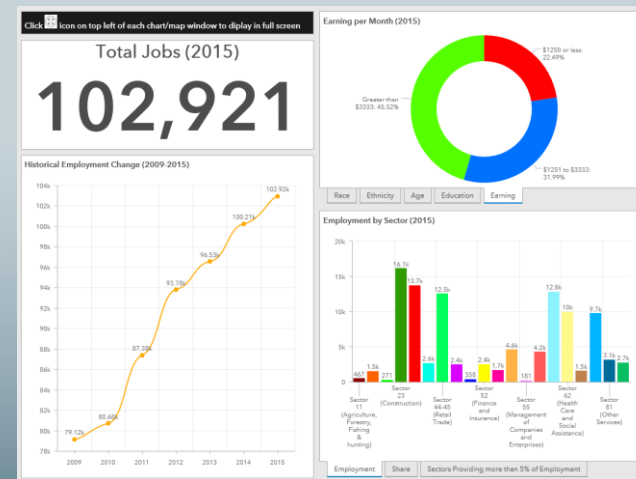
Click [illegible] icon on top left of each chart/map window to diplay in full screen

Total Jobs (2015)

102,921

Historical Employment Change (2009-2015)

| 104k |
| 102k |
| 100k |
| 98k |
| 96k |
| 94k |
| 92k |
| 90k |
| 88k |
| 86k |
| 84k |
| 82k |
| 80k |
| 78k |

79.12k
80.68k
87.38k
93.78k
96.53k
100.21k
102.92k

2009 2010 2011 2012 2013 2014 2015

Earning per Month (2015)

$1250 or less: 22.49%

Greater than $3333: 45.52%

$1251 to $3333: 31.99%

Race | Ethnicity | Age | Education | Earning

Employment by Sector (2015)

20k
15k
10k
5k
0

467 1.5k 271 16.1k 13.7k 2.6k 12.8k 2.4k 358 2.4k 1.7k 4.6k 181 4.2k 12.8k 10k 1.5k 9.7k 3.1k 2.7k

Sector 11 (Agriculture, Forestry, Fishing & hunting)
Sector 23 (Construction)
Sector 44-45 (Retail Trade)
Sector 52 (Finance and Insurance)
Sector 55 (Management of Companies and Enterprises)
Sector 62 (Health Care and Social Assistance)
Sector 81 (Other Services)

Employment | Share | Sectors Providing more than 5% of Employment